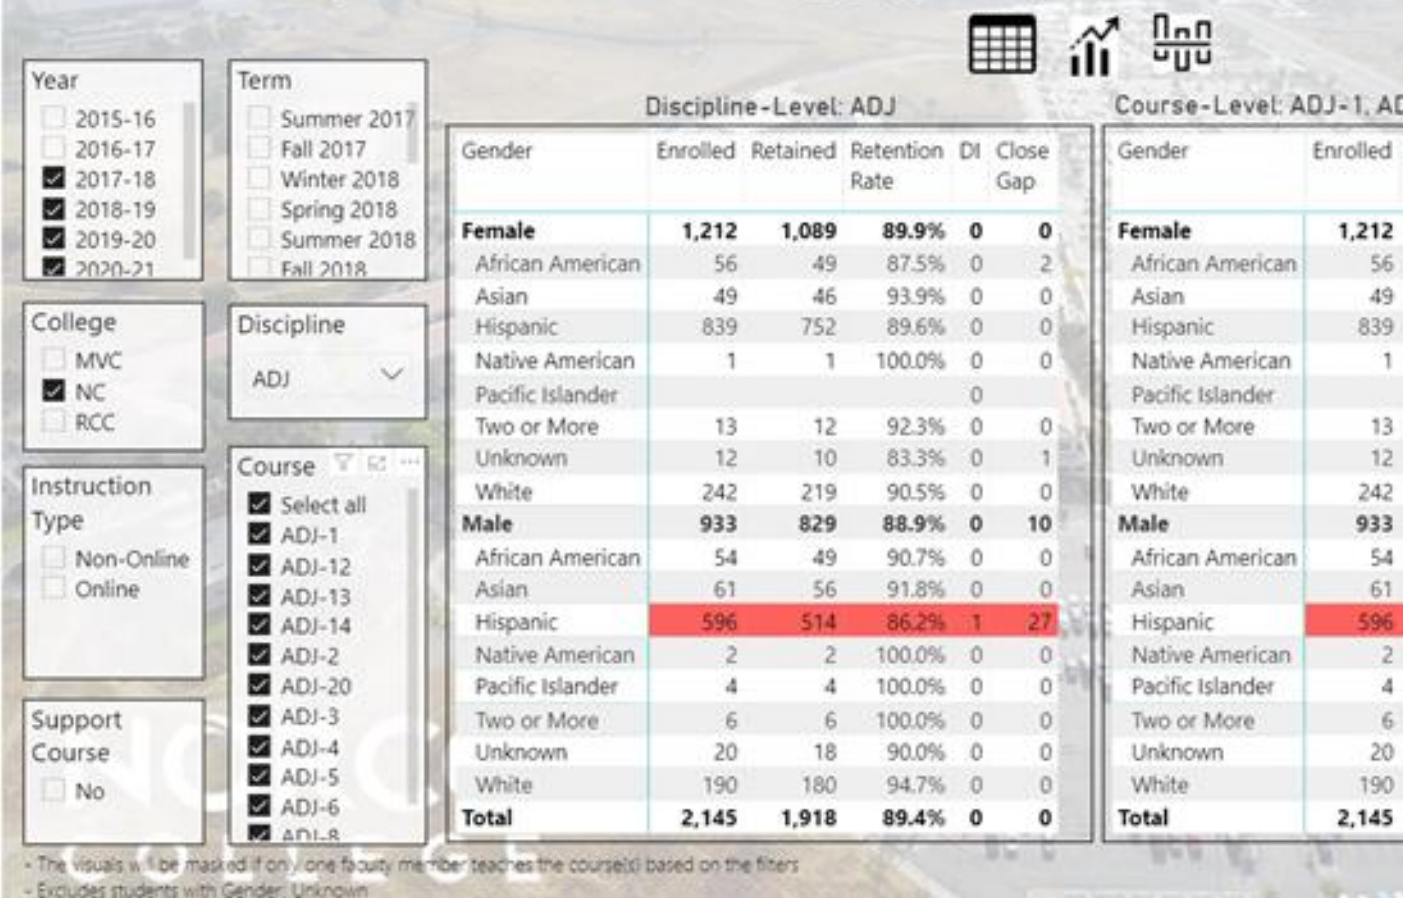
Year
2015-16
2016-17
2017-18
2018-19
2019-20
2020-21

Term
Summer 2017
Fall 2017
Winter 2018
Spring 2018
Summer 2018
Fall 2018

College
MVC
NC
RCC

Discipline
ADJ

Instruction Type
Non-Online
Online

Course
Select all
ADJ-1
ADJ-12
ADJ-13
ADJ-14
ADJ-2
ADJ-20
ADJ-3
ADJ-4
ADJ-5
ADJ-6
ADJ-8

Support Course
No

Discipline-Level: ADJ

| Gender | Enrolled | Retained | Retention Rate | DI | Close Gap |
|---|---|---|---|---|---|
| Female | 1,212 | 1,089 | 89.9% | 0 | 0 |
| African American | 56 | 49 | 87.5% | 0 | 2 |
| Asian | 49 | 46 | 93.9% | 0 | 0 |
| Hispanic | 839 | 752 | 89.6% | 0 | 0 |
| Native American | 1 | 1 | 100.0% | 0 | 0 |
| Pacific Islander | | | | 0 | |
| Two or More | 13 | 12 | 92.3% | 0 | 0 |
| Unknown | 12 | 10 | 83.3% | 0 | 1 |
| White | 242 | 219 | 90.5% | 0 | 0 |
| Male | 933 | 829 | 88.9% | 0 | 10 |
| African American | 54 | 49 | 90.7% | 0 | 0 |
| Asian | 61 | 56 | 91.8% | 0 | 0 |
| Hispanic | 596 | 514 | 86.2% | 1 | 27 |
| Native American | 2 | 2 | 100.0% | 0 | 0 |
| Pacific Islander | 4 | 4 | 100.0% | 0 | 0 |
| Two or More | 6 | 6 | 100.0% | 0 | 0 |
| Unknown | 20 | 18 | 90.0% | 0 | 0 |
| White | 190 | 180 | 94.7% | 0 | 0 |
| Total | 2,145 | 1,918 | 89.4% | 0 | 0 |

Course-Level: ADJ-1, AD

| Gender | Enrolled |
|---|---|
| Female | 1,212 |
| African American | 56 |
| Asian | 49 |
| Hispanic | 839 |
| Native American | 1 |
| Pacific Islander | |
| Two or More | 13 |
| Unknown | 12 |
| White | 242 |
| Male | 933 |
| African American | 54 |
| Asian | 61 |
| Hispanic | 596 |
| Native American | 2 |
| Pacific Islander | 4 |
| Two or More | 6 |
| Unknown | 20 |
| White | 190 |
| Total | 2,145 |

- The visuals will be masked if only one faculty member teaches the course(s) based on the filters
- Excludes students with Gender: Unknown